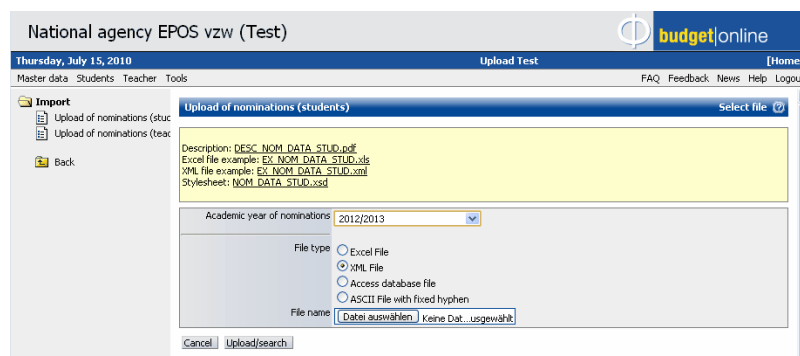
National agency EPOS vzw (Test)

budget|online

Thursday, July 15, 2010

Upload Test

[Home

Master data Students Teacher Tools

FAQ Feedback News Help Logou

Import

Upload of nominations (stuc

Upload of nominations (teac

Back

Upload of nominations (students)

Select file

Description: DESC_NOM_DATA_STUD.pdf
Excel file example: EX_NOM_DATA_STUD.xls
XML file example: EX_NOM_DATA_STUD.xml
Stylesheet: NOM_DATA_STUD.xsd

Academic year of nominations 2012/2013

File type
Excel File
XML File
Access database file
ASCII File with fixed hyphen

File name Datei auswählen Keine Dat...usgewählt

Cancel Upload/search